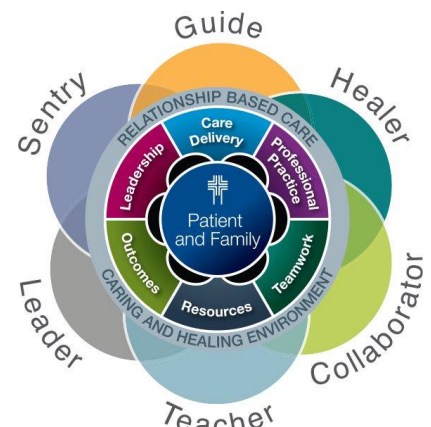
Guide

Healer

Collaborator

Teacher

Leader

Sentry

RELATIONSHIP BASED CARE

CARING AND HEALING ENVIRONMENT

Care Delivery

Professional Practice

Teamwork

Resources

Outcomes

Leadership

Patient and Family